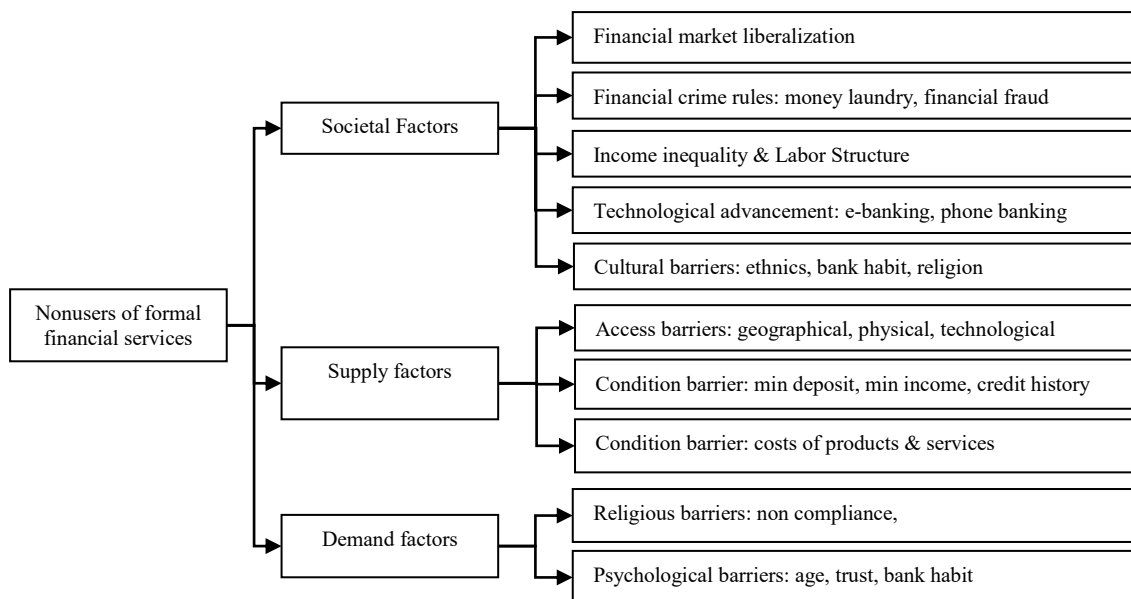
Nonusers of formal financial services

Societal Factors

Financial market liberalization

Financial crime rules: money laundry, financial fraud

Income inequality & Labor Structure

Technological advancement: e-banking, phone banking

Cultural barriers: ethnics, bank habit, religion

Supply factors

Access barriers: geographical, physical, technological

Condition barrier: min deposit, min income, credit history

Condition barrier: costs of products & services

Demand factors

Religious barriers: non compliance,

Psychological barriers: age, trust, bank habit